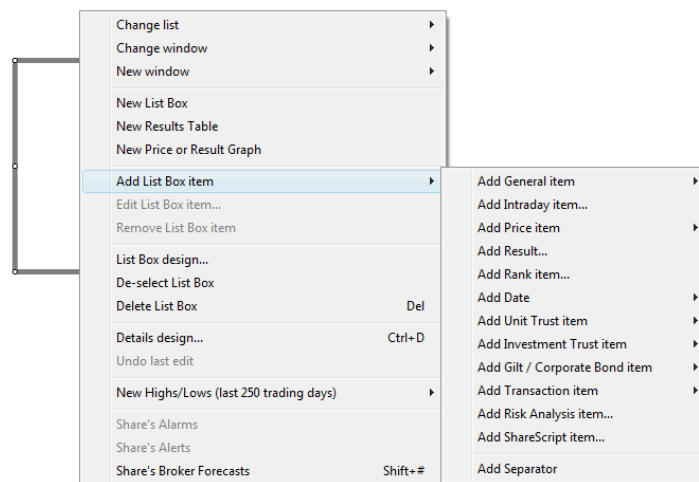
Change list
Change window
New window

New List Box
New Results Table
New Price or Result Graph

Add List Box item
Edit List Box item...
Remove List Box item

List Box design...
De-select List Box
Delete List Box Del

Details design... Ctrl+D
Undo last edit

New Highs/Lows (last 250 trading days)

Share's Alarms
Share's Alerts
Share's Broker Forecasts Shift+#

Add General item
Add Intraday item...
Add Price item
Add Result...
Add Rank item...
Add Date
Add Unit Trust item
Add Investment Trust item
Add Gilt / Corporate Bond item
Add Transaction item
Add Risk Analysis item...
Add ShareScript item...

Add Separator